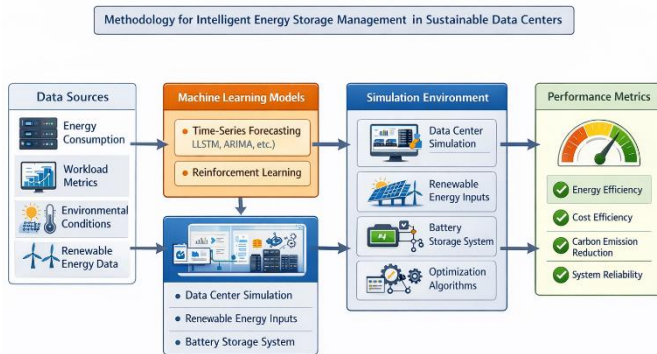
Methodology for Intelligent Energy Storage Management in Sustainable Data Centers

Data Sources

Energy Consumption

Workload Metrics

Environmental Conditions

Renewable Energy Data

Machine Learning Models

Time-Series Forecasting LLSTM, ARIMA, etc.)

Reinforcement Learning

Data Center Simulation

Renewable Energy Inputs

Battery Storage System

Simulation Environment

Data Center Simulation

Renewable Energy Inputs

Battery Storage System

Optimization Algorithms

Performance Metrics

Energy Efficiency

Cost Efficiency

Carbon Emission Reduction

System Reliability